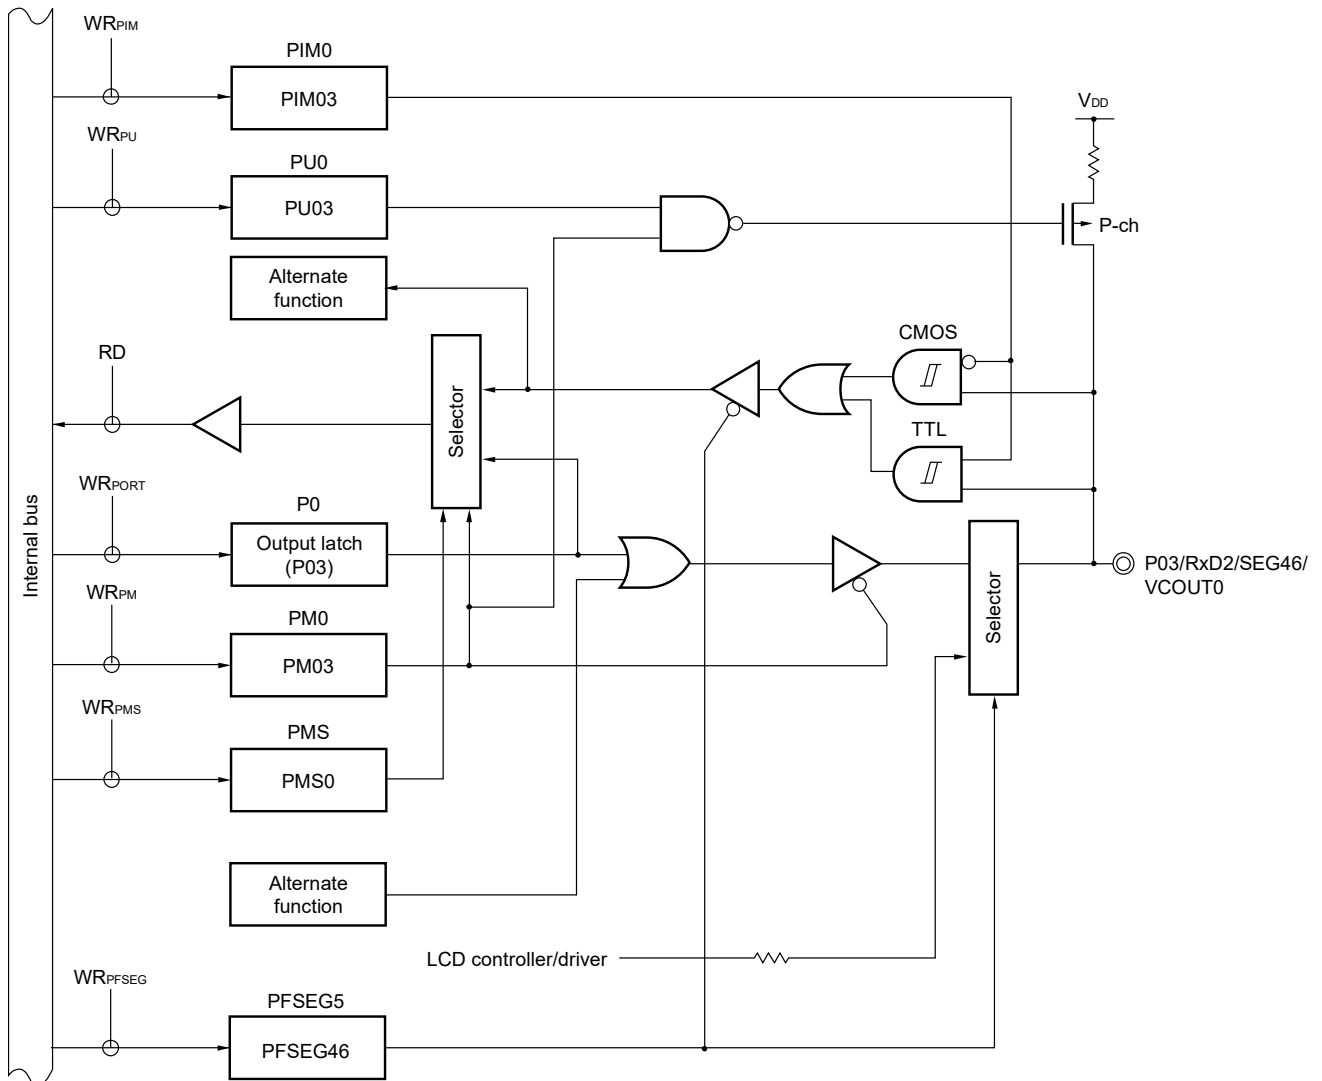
$WR_{PIM}$

PIM0

PIM03

$V_{DD}$

$WR_{PU}$

PU0

PU03

P-ch

Alternate function

CMOS

RD

Selector

TTL

$WR_{PORT}$

P0

Output latch (P03)

Internal bus

$WR_{PM}$

PM0

PM03

Selector

P03/RxD2/SEG46/ VCOUT0

$WR_{PMS}$

PMS

PMS0

Alternate function

LCD controller/driver

$WR_{PFSEG}$

PFSEG5

PFSEG46